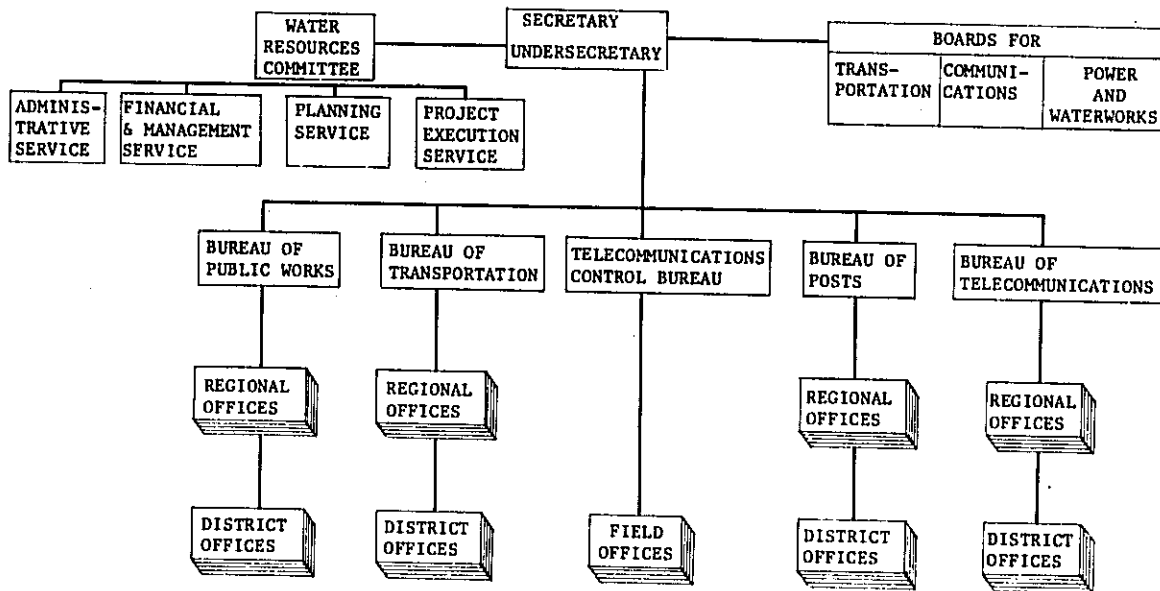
WATER RESOURCES COMMITTEE

SECRETARY
UNDERSECRETARY

BOARDS FOR

| TRANSPORTATION | COMMUNICATIONS | POWER AND WATERWORKS |
|---|---|---|

ADMINISTRATIVE SERVICE

FINANCIAL & MANAGEMENT SERVICE

PLANNING SERVICE

PROJECT EXECUTION SERVICE

BUREAU OF PUBLIC WORKS

BUREAU OF TRANSPORTATION

TELECOMMUNICATIONS CONTROL BUREAU

BUREAU OF POSTS

BUREAU OF TELECOMMUNICATIONS

REGIONAL OFFICES

REGIONAL OFFICES

REGIONAL OFFICES

REGIONAL OFFICES

DISTRICT OFFICES

DISTRICT OFFICES

FIELD OFFICES

DISTRICT OFFICES

DISTRICT OFFICES